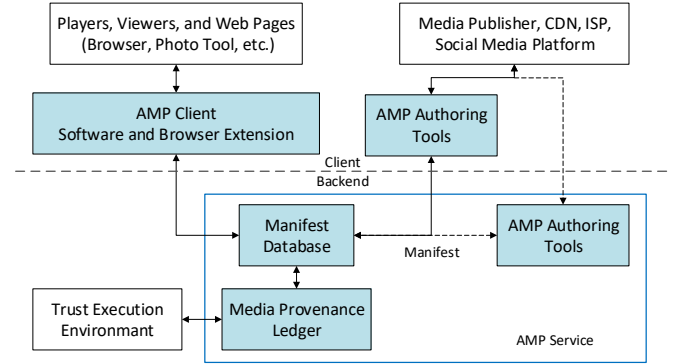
Players, Viewers, and Web Pages (Browser, Photo Tool, etc.)

Media Publisher, CDN, ISP, Social Media Platform

AMP Client Software and Browser Extension

AMP Authoring Tools

Client

Backend

Manifest Database

AMP Authoring Tools

Manifest

Trust Execution Environmant

Media Provenance Ledger

AMP Service